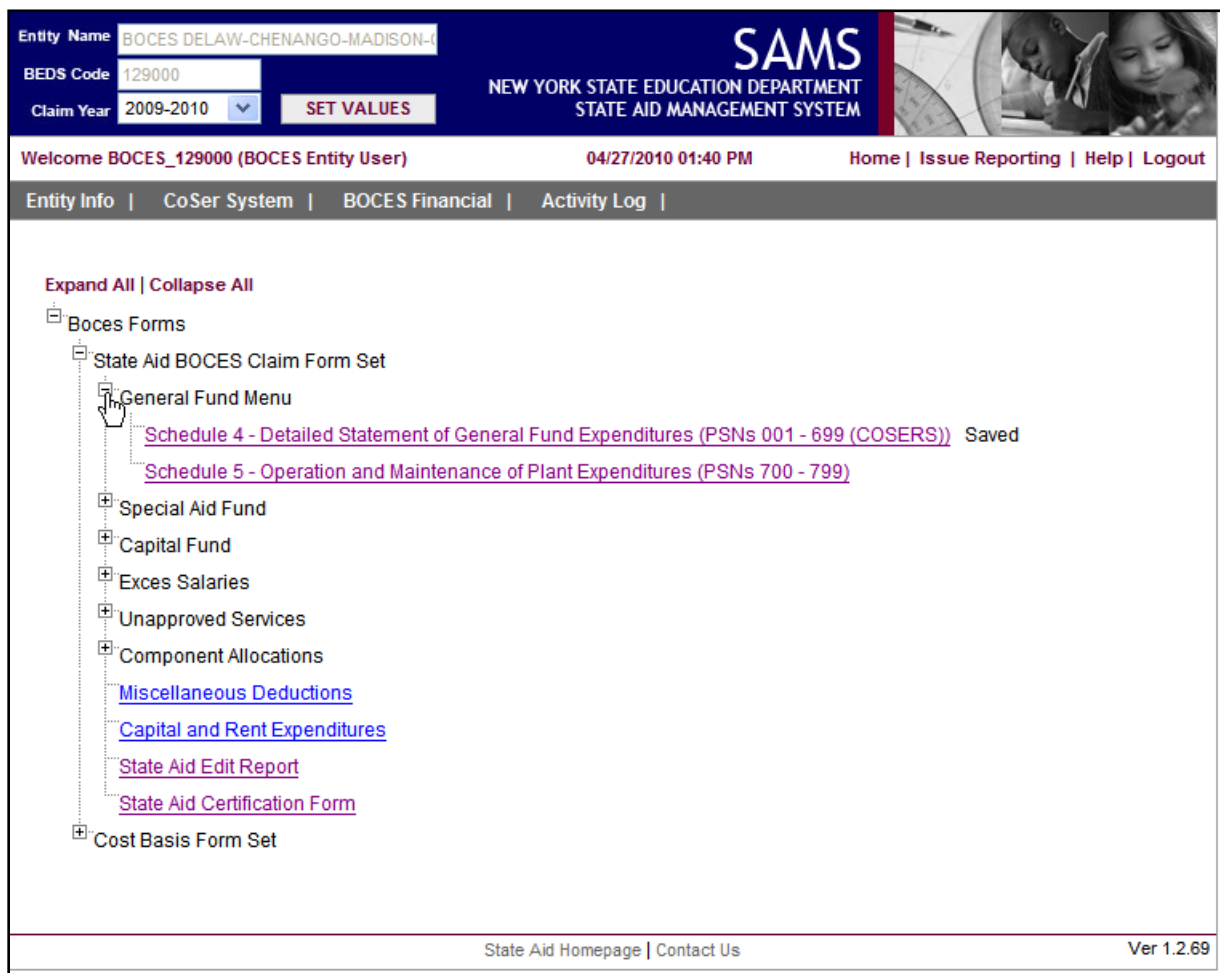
Entity Name BOCES DELAW-CHENANGO-MADISON-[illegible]
BEDS Code 129000
Claim Year 2009-2010
SET VALUES

SAMS
NEW YORK STATE EDUCATION DEPARTMENT
STATE AID MANAGEMENT SYSTEM

Welcome BOCES_129000 (BOCES Entity User) 04/27/2010 01:40 PM Home | Issue Reporting | Help | Logout

Entity Info | CoSer System | BOCES Financial | Activity Log |

Expand All | Collapse All

Boces Forms
State Aid BOCES Claim Form Set
General Fund Menu
Schedule 4 - Detailed Statement of General Fund Expenditures (PSNs 001 - 699 (COSERS)) Saved
Schedule 5 - Operation and Maintenance of Plant Expenditures (PSNs 700 - 799)
Special Aid Fund
Capital Fund
Exces Salaries
Unapproved Services
Component Allocations
Miscellaneous Deductions
Capital and Rent Expenditures
State Aid Edit Report
State Aid Certification Form
Cost Basis Form Set

State Aid Homepage | Contact Us
Ver 1.2.69